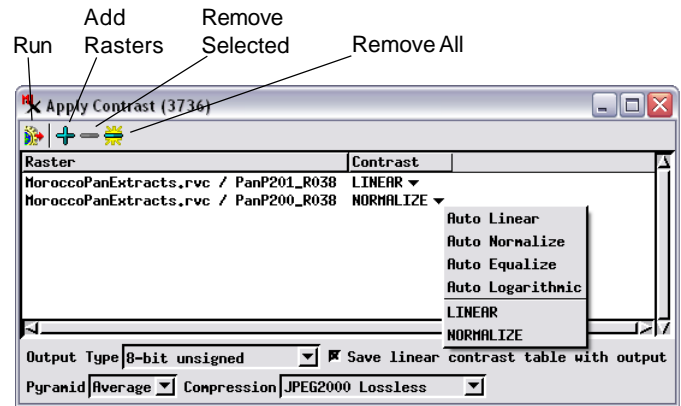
Run

Add Rasters

Remove Selected

Remove All

Apply Contrast (3736)

| Raster | Contrast |
|---|---|
| MoroccoPanExtracts.rvc / PanP201_R038 | LINEAR |
| MoroccoPanExtracts.rvc / PanP200_R038 | NORMALIZE |

Auto Linear
Auto Normalize
Auto Equalize
Auto Logarithmic
LINEAR
NORMALIZE

Output Type 8-bit unsigned

Save linear contrast table with output

Pyramid Average Compression JPEG2000 Lossless